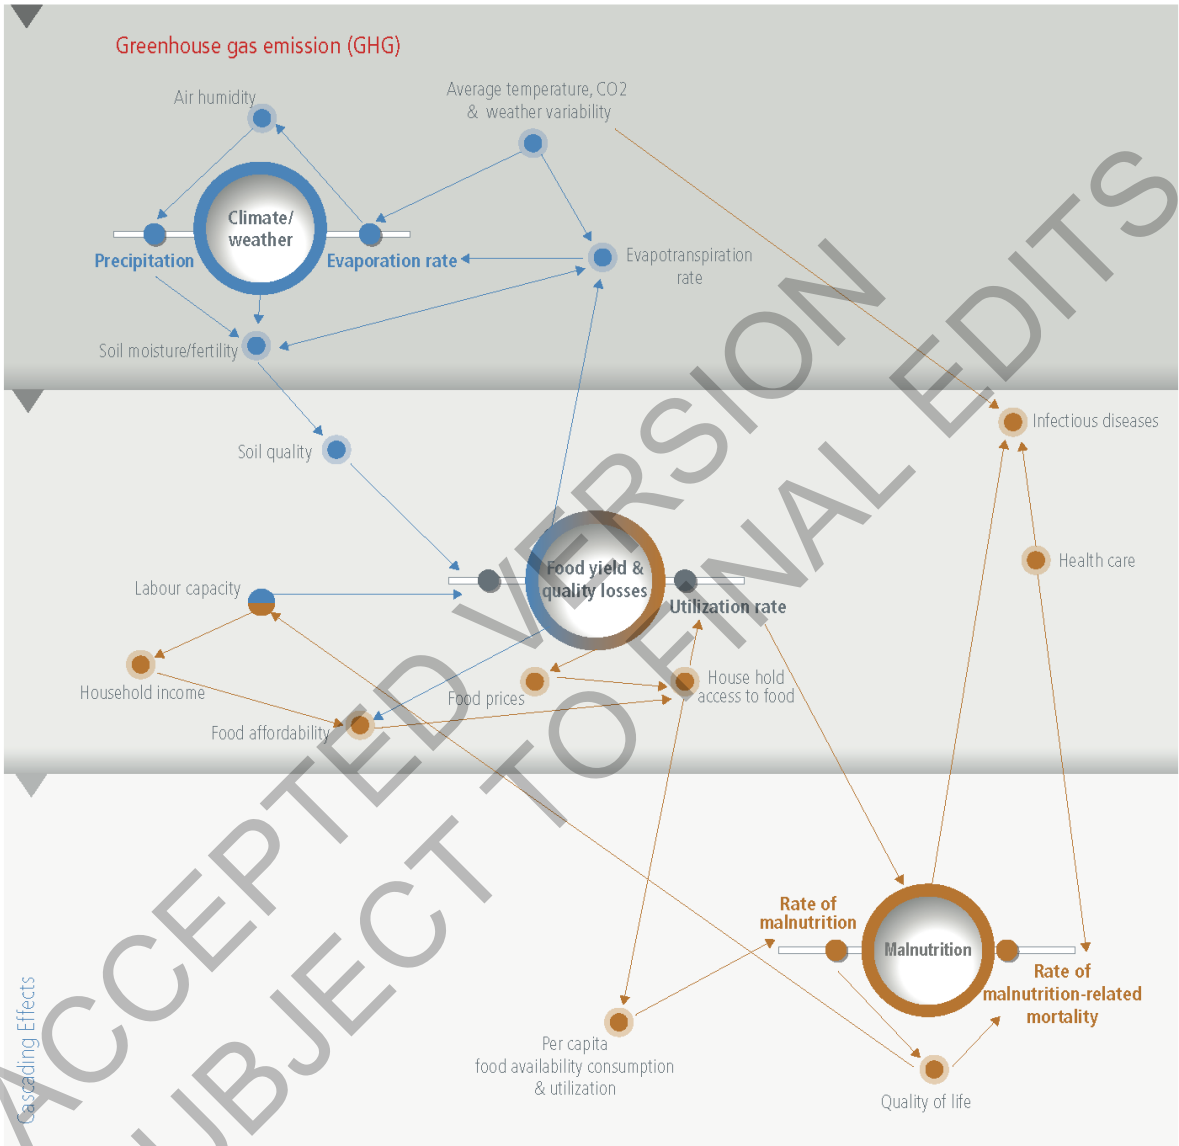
Greenhouse gas emission (GHG)

Air humidity

Average temperature, CO2 & weather variability

Climate/ weather

Precipitation

Evaporation rate

Evapotranspiration rate

Soil moisture/fertility

Infectious diseases

Soil quality

Health care

Labour capacity

Food yield & quality losses

Utilization rate

Household income

Food prices

House hold access to food

Food affordability

Rate of malnutrition

Malnutrition

Rate of malnutrition-related mortality

Per capita food availability consumption & utilization

Quality of life

Cascading Effects

ACCEPTED VERSION SUBJECT TO FINAL EDITS